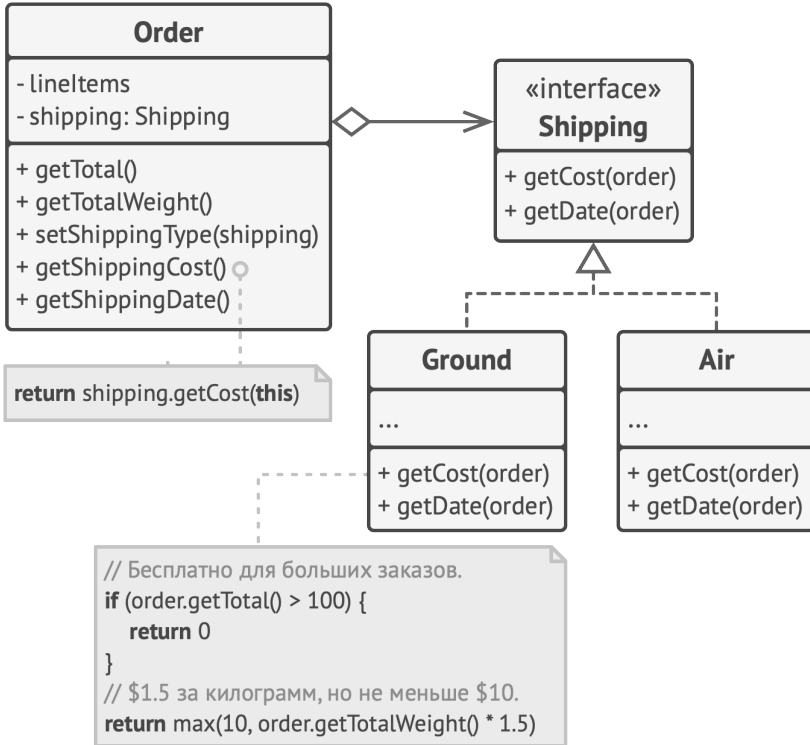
Order

- lineItems
- shipping: Shipping

+ getTotal()
+ getTotalWeight()
+ setShippingType(shipping)
+ getShippingCost()
+ getShippingDate()

return shipping.getCost(this)

«interface»
Shipping

+ getCost(order)
+ getDate(order)

Ground

...

+ getCost(order)
+ getDate(order)

Air

...

+ getCost(order)
+ getDate(order)

// Бесплатно для больших заказов.
if (order.getTotal() > 100) {
return 0
}
// $1.5 за килограмм, но не меньше $10.
return max(10, order.getTotalWeight() * 1.5)